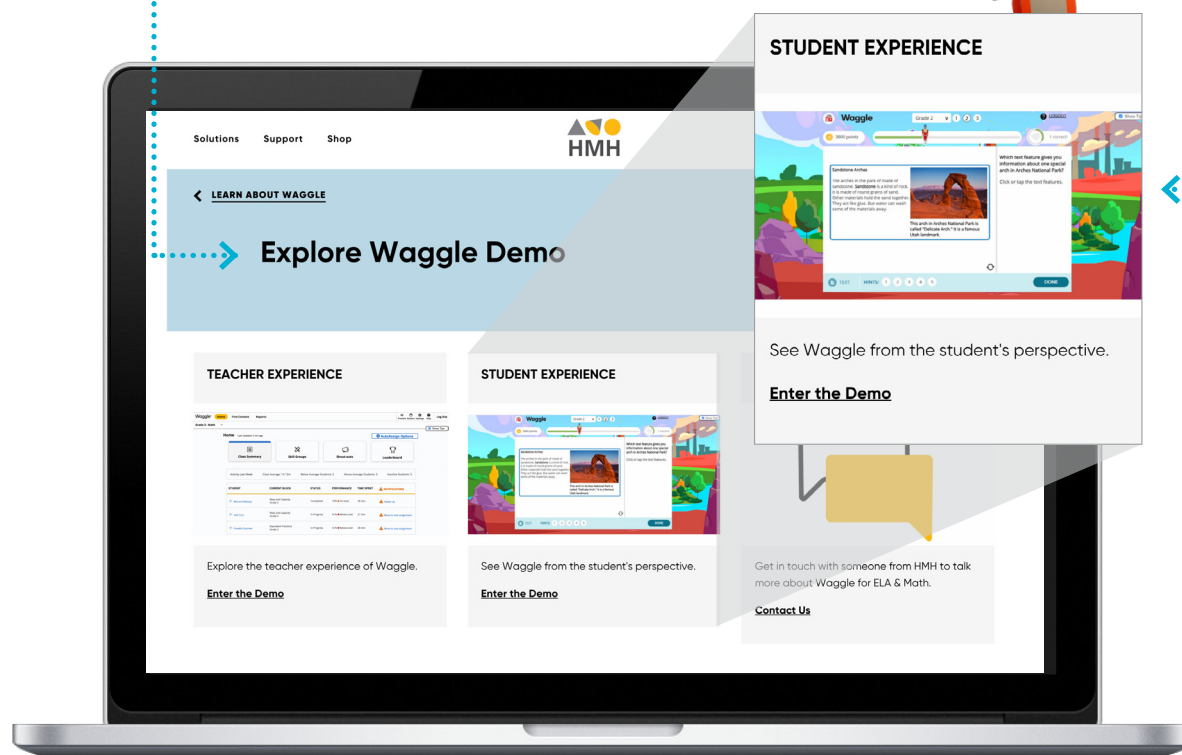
STUDENT EXPERIENCE

Waggle

Grade 2

3600 points

1 correct

Sandstone Arches

The arches in the park is made of sandstone. Sandstone is a kind of rock. It is made of round grains of sand. Other materials hold the sand together. They act like glue. But water can wash some of the materials away.

This arch in Arches National Park is called "Delicate Arch." It is a famous Utah landmark.

Which text feature gives you information about one special arch in Arches National Park?

Click or tap the text features.

HINTS:

DONE

See Waggle from the student's perspective.

Enter the Demo

Solutions Support Shop

HMH

LEARN ABOUT WAGGLE

Explore Waggle Demo

TEACHER EXPERIENCE

Waggle

Home

Class Summary

Skill Groups

Shout outs

Leaderboard

STUDENT

CURRENT BLOCK

STATUS

PERFORMANCE

TIME SPENT

Explore the teacher experience of Waggle.

Enter the Demo

STUDENT EXPERIENCE

Waggle

See Waggle from the student's perspective.

Enter the Demo

Get in touch with someone from HMH to talk more about Waggle for ELA & Math.

Contact Us